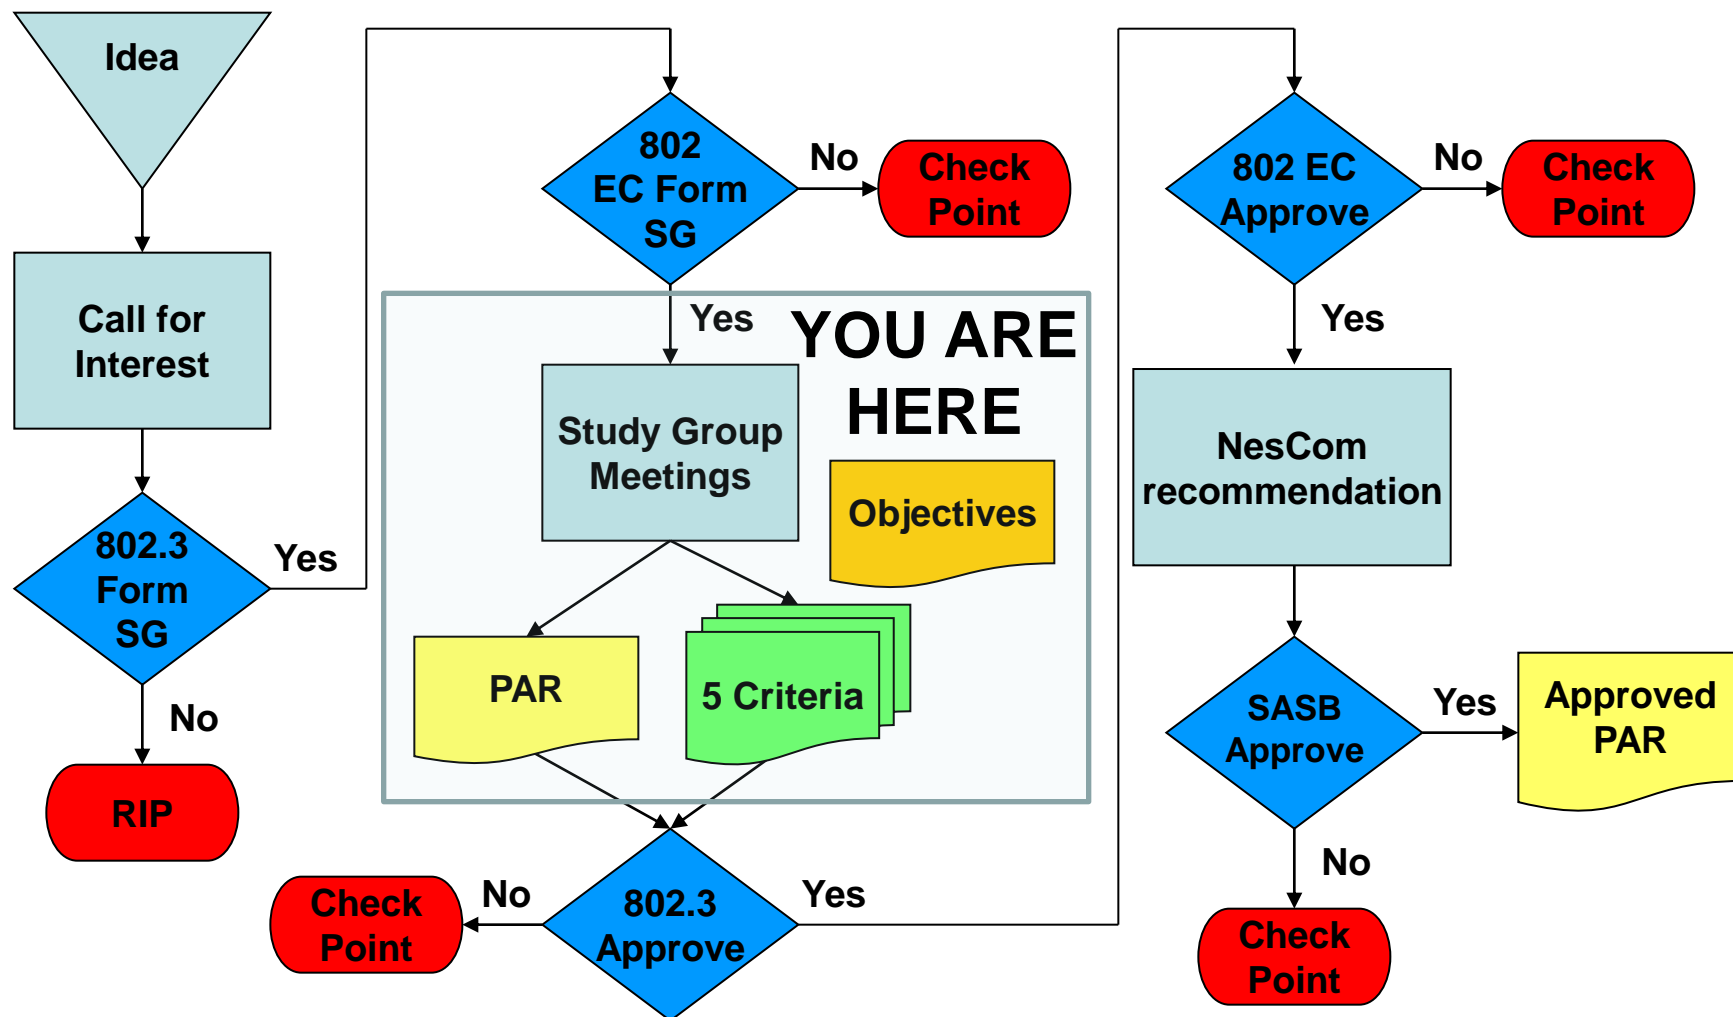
Idea

Call for Interest

802.3 Form SG

Yes

No

RIP

802 EC Form SG

No

Check Point

Yes

YOU ARE HERE

Study Group Meetings

Objectives

PAR

5 Criteria

Check Point

No

802.3 Approve

Yes

802 EC Approve

No

Check Point

Yes

NesCom recommendation

SASB Approve

Yes

Approved PAR

No

Check Point